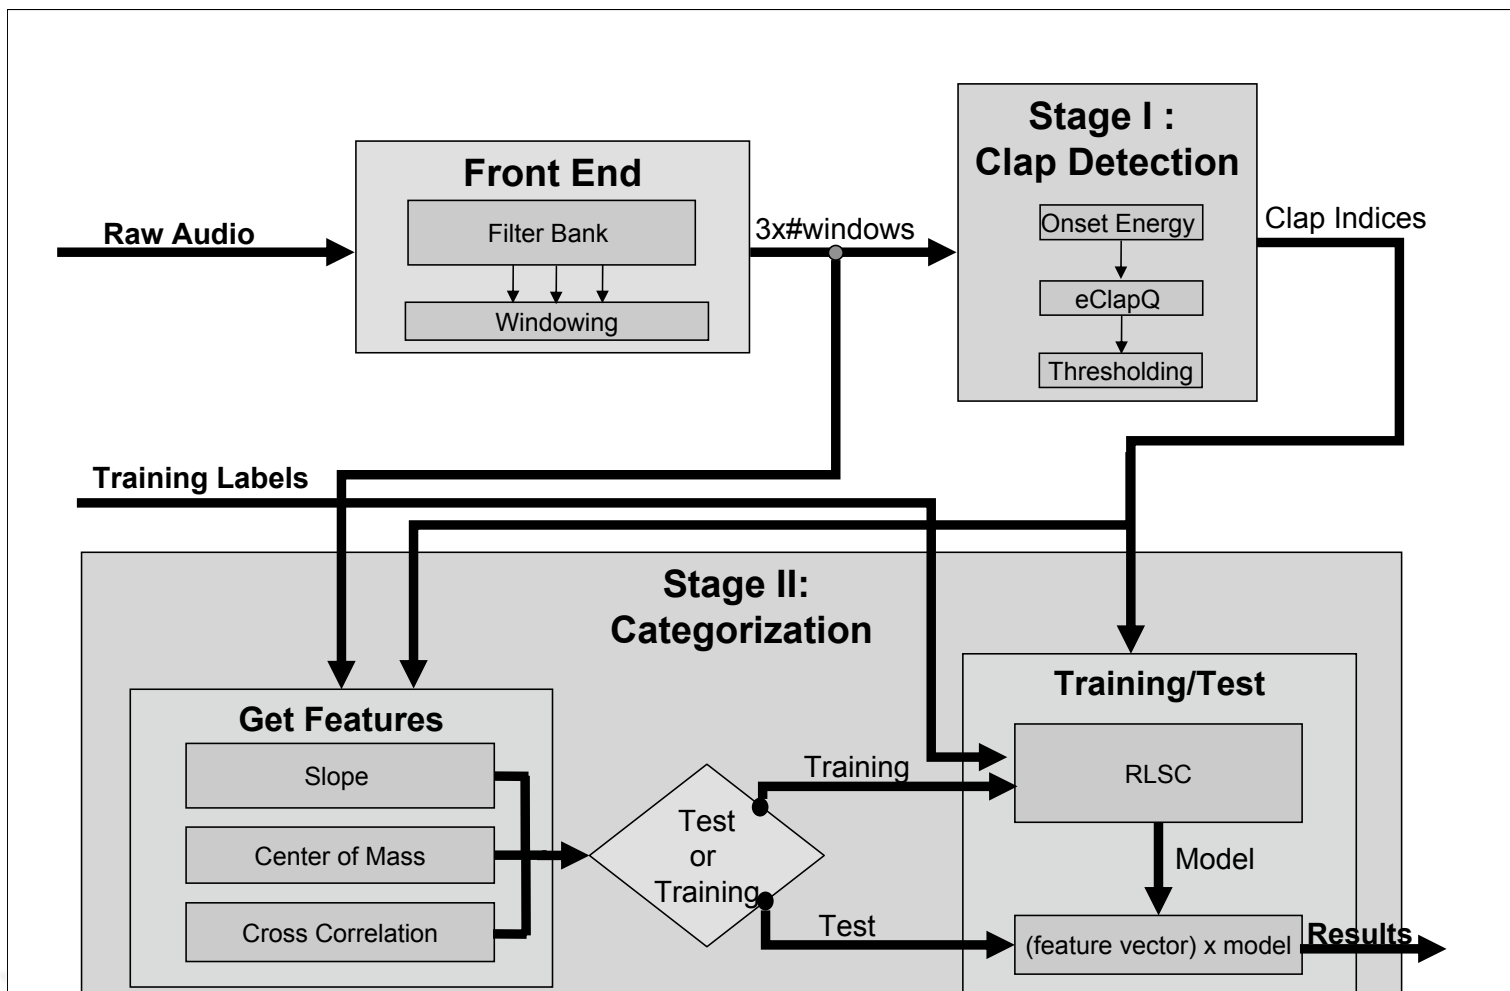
Front End

Filter Bank

Windowing

Raw Audio

3x#windows

Stage I : Clap Detection

Onset Energy

eClapQ

Thresholding

Clap Indices

Training Labels

Stage II: Categorization

Get Features

Slope

Center of Mass

Cross Correlation

Test or Training

Training

Test

Training/Test

RLSC

Model

(feature vector) x model

Results